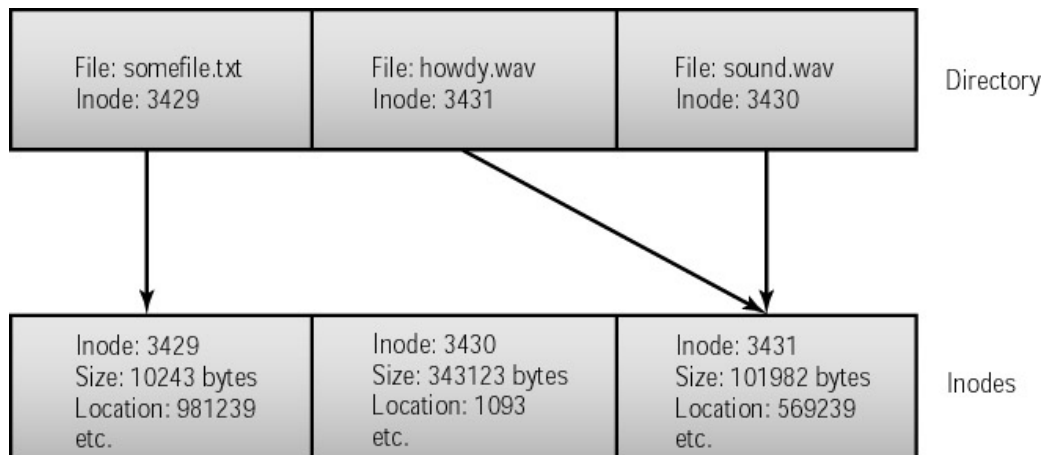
File: somefile.txt
Inode: 3429

File: howdy.wav
Inode: 3431

File: sound.wav
Inode: 3430

Directory

Inode: 3429
Size: 10243 bytes
Location: 981239
etc.

Inode: 3430
Size: 343123 bytes
Location: 1093
etc.

Inode: 3431
Size: 101982 bytes
Location: 569239
etc.

Inodes